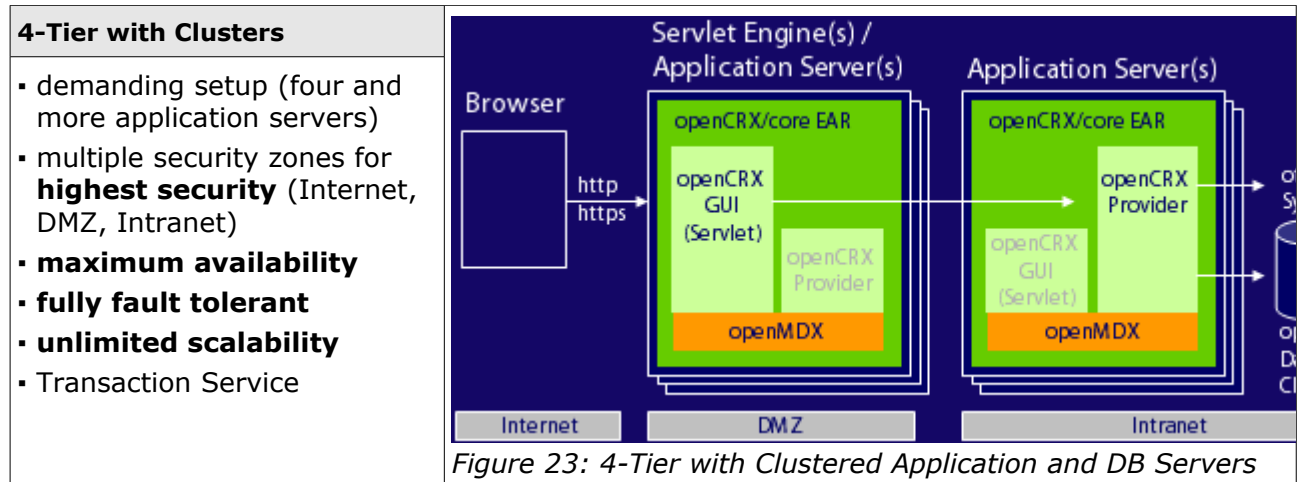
| 4-Tier with Clusters | |
|---|---|
| ▪ demanding setup (four and more application servers)<br>▪ multiple security zones for **highest security** (Internet, DMZ, Intranet)<br>▪ **maximum availability**<br>▪ **fully fault tolerant**<br>▪ **unlimited scalability**<br>▪ Transaction Service | Servlet Engine(s) / Application Server(s)<br>Application Server(s)<br>Browser<br>http<br>https<br>openCRX/core EAR<br>openCRX GUI (Servlet)<br>openCRX Provider<br>openMDX<br>openCRX/core EAR<br>openCRX Provider<br>openCRX GUI (Servlet)<br>openMDX<br>o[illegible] S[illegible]<br>o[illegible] D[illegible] C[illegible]<br>Internet<br>DMZ<br>Intranet<br>*Figure 23: 4-Tier with Clustered Application and DB Servers* |